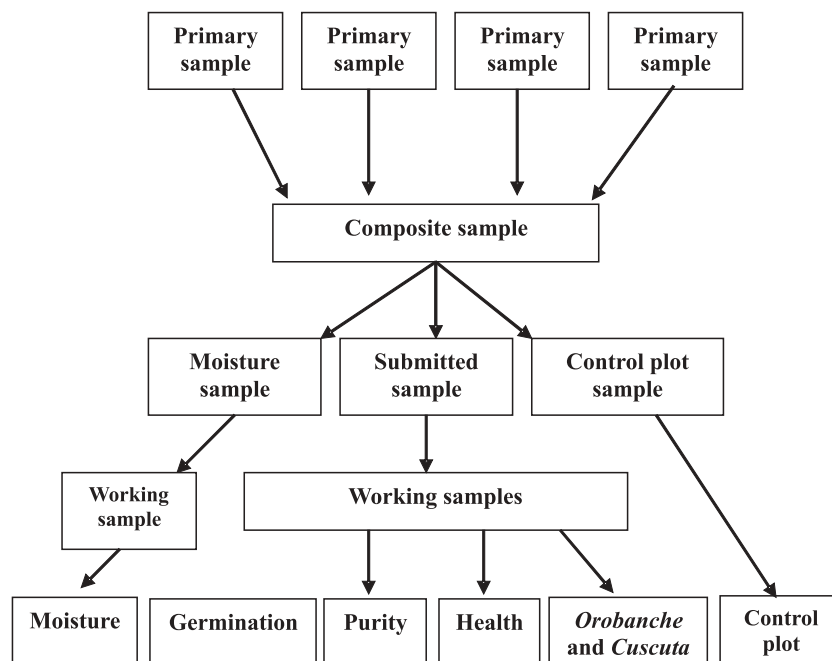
Primary sample

Primary sample

Primary sample

Primary sample

Composite sample

Moisture sample

Submitted sample

Control plot sample

Working sample

Working samples

Moisture

Germination

Purity

Health

Orobanche and Cuscuta

Control plot